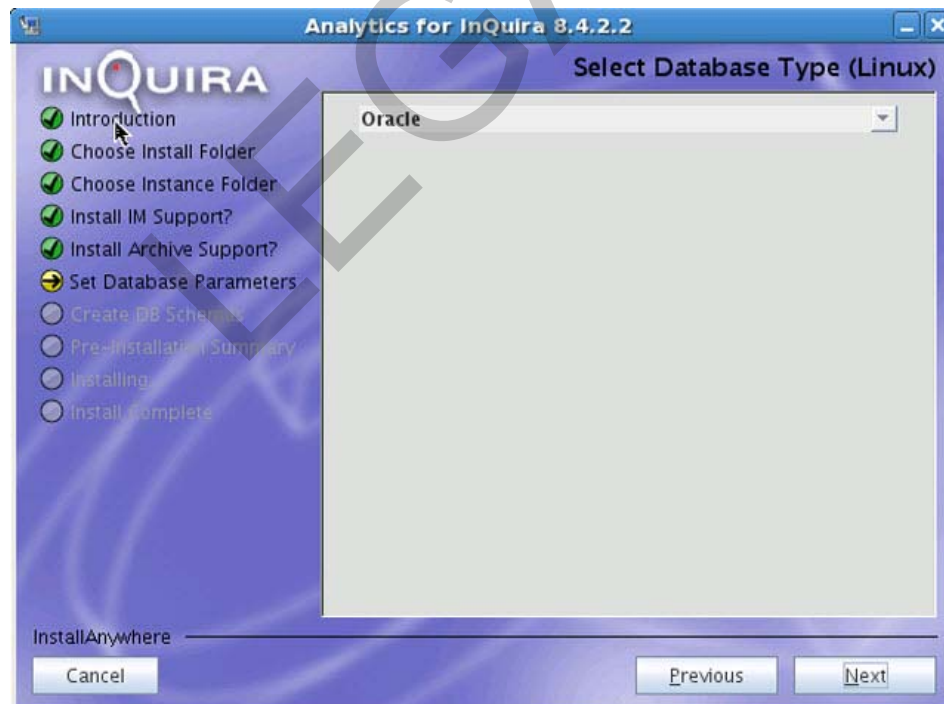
Analytics for InQuira 8.4.2.2

INQUIRA

Select Database Type (Linux)

Introduction
Choose Install Folder
Choose Instance Folder
Install IM Support?
Install Archive Support?
Set Database Parameters
Create DB Schemas
Pre-Installation Summary
Installing...
Install Complete

Oracle

LEG

InstallAnywhere

Cancel

Previous

Next